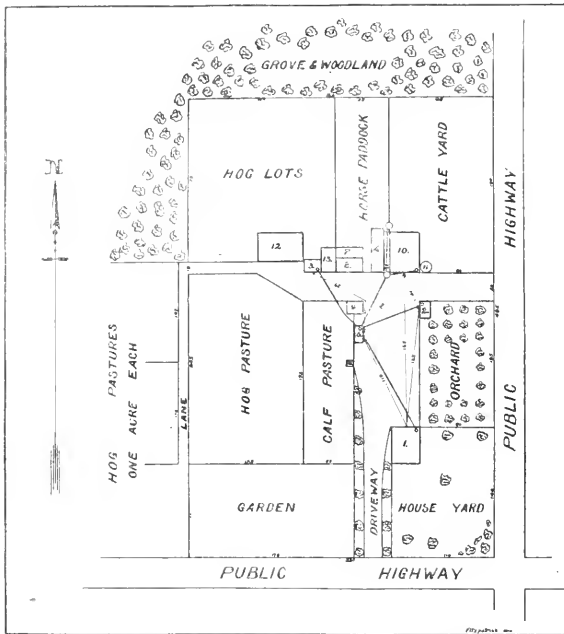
GROVE & WOODLAND

N

HOG LOTS

HORSE PADDOCK

CATTLE YARD

HIGHWAY

12

13

2

10

11

HOG PASTURES ONE ACRE EACH

LANE

HOG PASTURE

CALF PASTURE

ORCHARD

PUBLIC

1

GARDEN

DRIVEWAY

HOUSE YARD

PUBLIC HIGHWAY